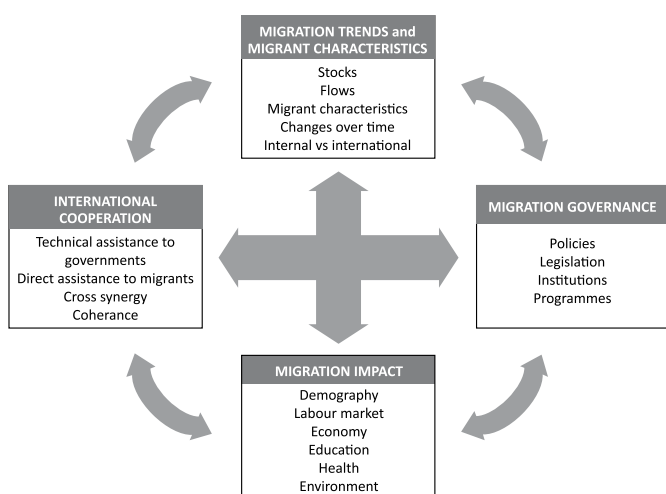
MIGRATION TRENDS and MIGRANT CHARACTERISTICS

Stocks
Flows
Migrant characteristics
Changes over time
Internal vs international

INTERNATIONAL COOPERATION

Technical assistance to governments
Direct assistance to migrants
Cross synergy
Coherance

MIGRATION GOVERNANCE

Policies
Legislation
Institutions
Programmes

MIGRATION IMPACT

Demography
Labour market
Economy
Education
Health
Environment